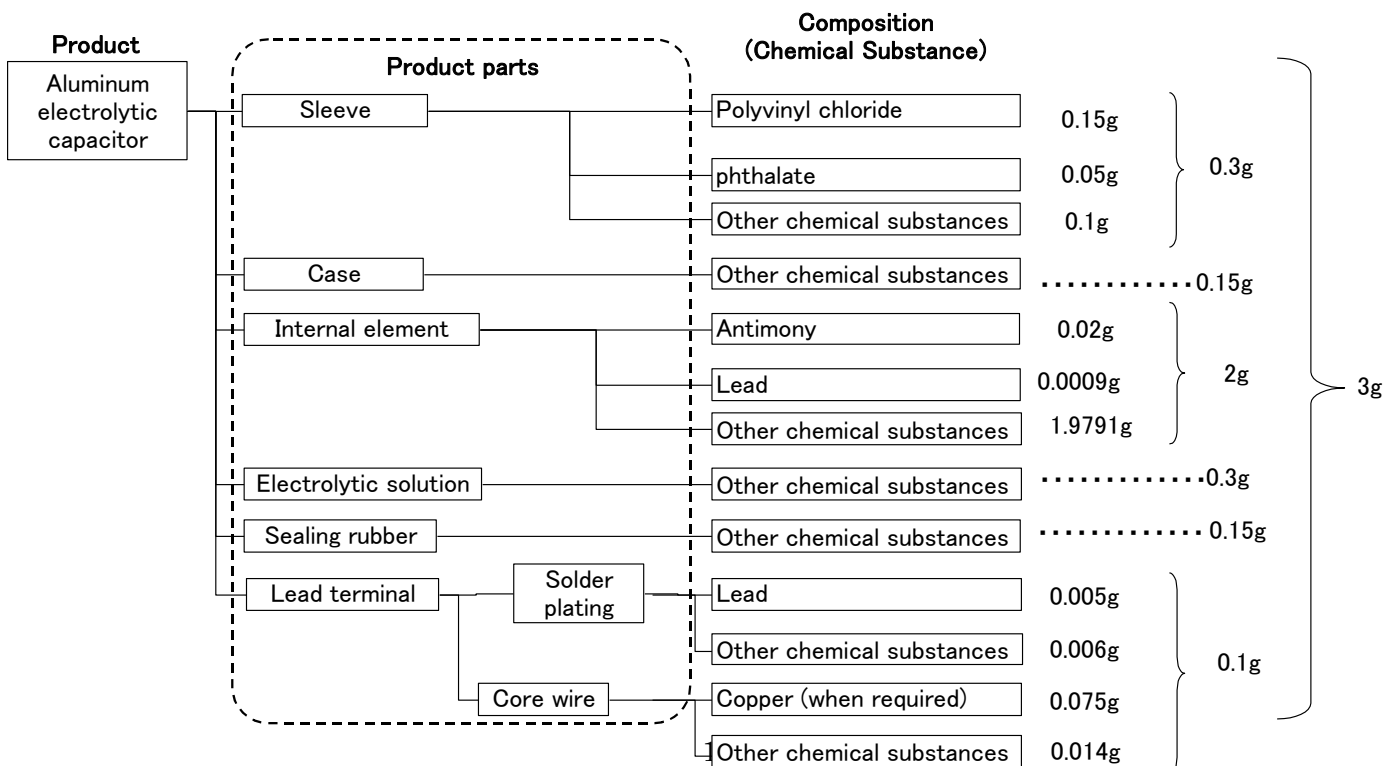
Product

Aluminum electrolytic capacitor

Product parts

Composition (Chemical Substance)

Sleeve

Polyvinyl chloride 0.15g

phthalate 0.05g

Other chemical substances 0.1g

0.3g

Case

Other chemical substances ............0.15g

Internal element

Antimony 0.02g

Lead 0.0009g

Other chemical substances 1.9791g

2g

Electrolytic solution

Other chemical substances ............0.3g

Sealing rubber

Other chemical substances ............0.15g

Lead terminal

Solder plating

Lead 0.005g

Other chemical substances 0.006g

Core wire

Copper (when required) 0.075g

Other chemical substances 0.014g

0.1g

3g